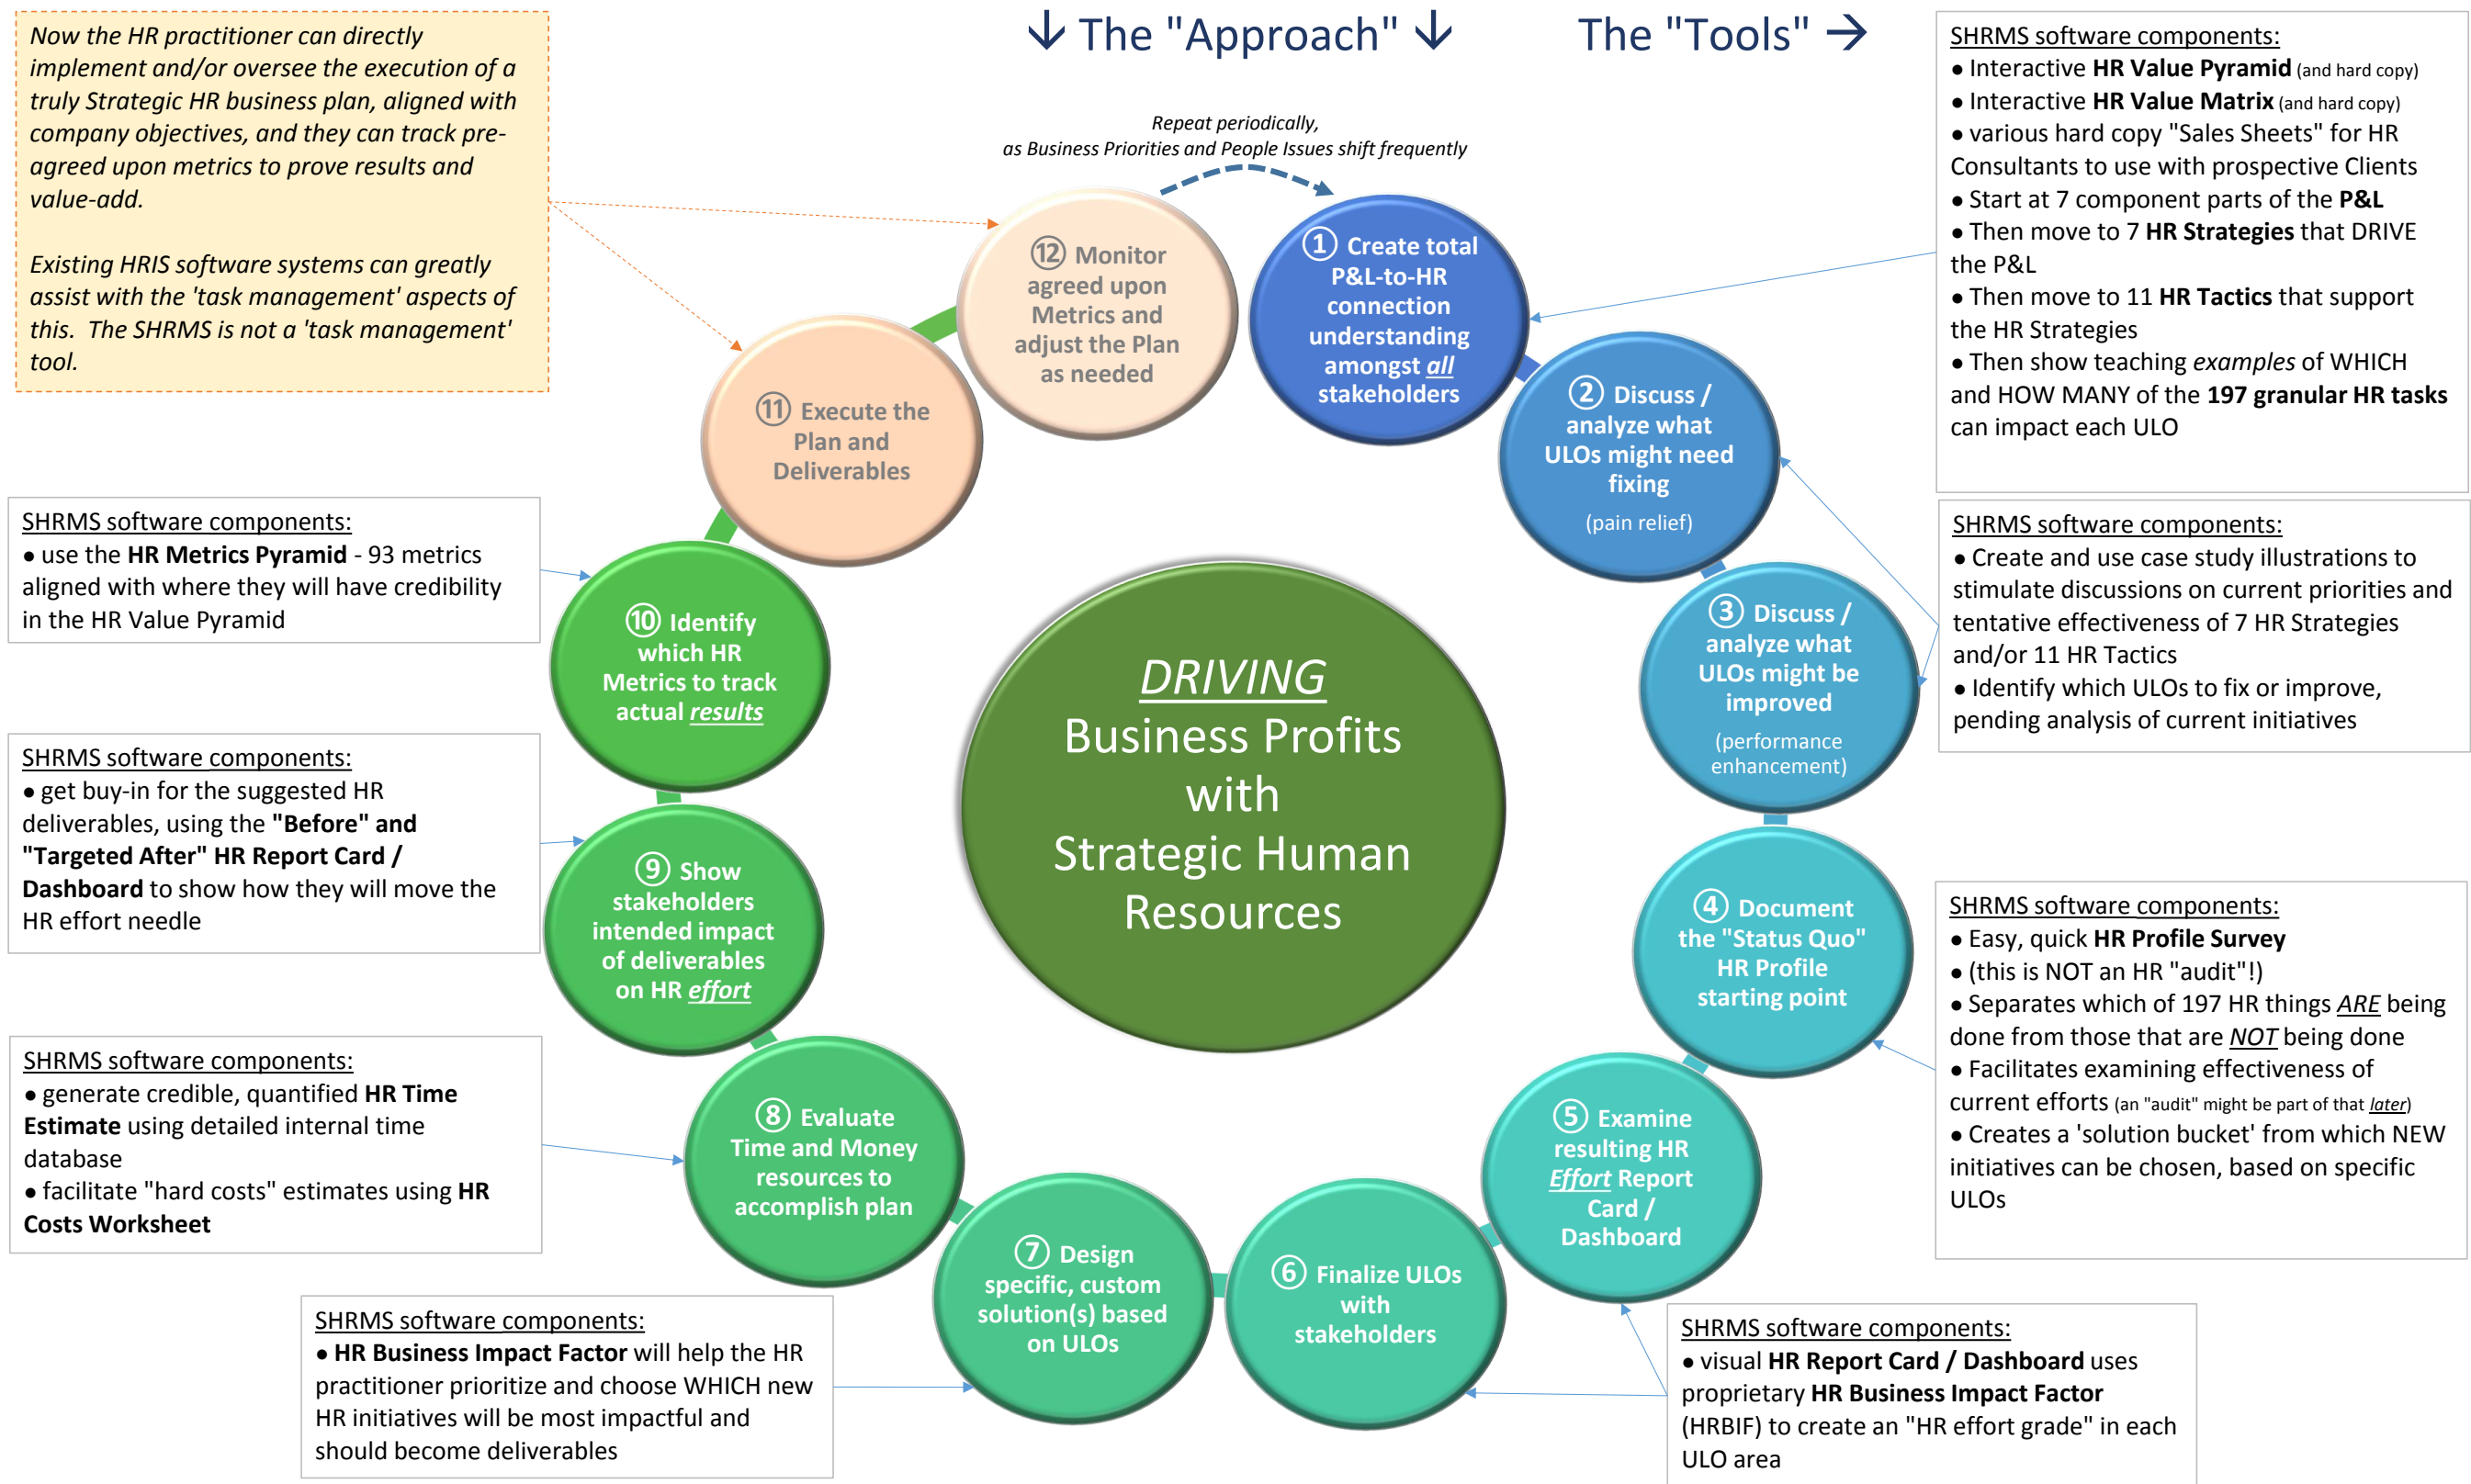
Now the HR practitioner can directly implement and/or oversee the execution of a truly Strategic HR business plan, aligned with company objectives, and they can track pre-agreed upon metrics to prove results and value-add.

Existing HRIS software systems can greatly assist with the 'task management' aspects of this. The SHRMS is not a 'task management' tool.

↓ The "Approach" ↓

The "Tools" →

SHRMS software components:
● Interactive **HR Value Pyramid** (and hard copy)
● Interactive **HR Value Matrix** (and hard copy)
● various hard copy "Sales Sheets" for HR Consultants to use with prospective Clients
● Start at 7 component parts of the **P&L**
● Then move to 7 **HR Strategies** that DRIVE the P&L
● Then move to 11 **HR Tactics** that support the HR Strategies
● Then show teaching *examples* of WHICH and HOW MANY of the **197 granular HR tasks** can impact each ULO

Repeat periodically, as Business Priorities and People Issues shift frequently

① Create total P&L-to-HR connection understanding amongst *all* stakeholders

② Discuss / analyze what ULOs might need fixing (pain relief)

③ Discuss / analyze what ULOs might be improved (performance enhancement)

④ Document the "Status Quo" HR Profile starting point

⑤ Examine resulting HR *Effort* Report Card / Dashboard

⑥ Finalize ULOs with stakeholders

⑦ Design specific, custom solution(s) based on ULOs

⑧ Evaluate Time and Money resources to accomplish plan

⑨ Show stakeholders intended impact of deliverables on HR *effort*

⑩ Identify which HR Metrics to track actual *results*

⑪ Execute the Plan and Deliverables

⑫ Monitor agreed upon Metrics and adjust the Plan as needed

*DRIVING* Business Profits with Strategic Human Resources

SHRMS software components:
● use the **HR Metrics Pyramid** - 93 metrics aligned with where they will have credibility in the HR Value Pyramid

SHRMS software components:
● get buy-in for the suggested HR deliverables, using the **"Before" and "Targeted After" HR Report Card / Dashboard** to show how they will move the HR effort needle

SHRMS software components:
● generate credible, quantified **HR Time Estimate** using detailed internal time database
● facilitate "hard costs" estimates using **HR Costs Worksheet**

SHRMS software components:
● **HR Business Impact Factor** will help the HR practitioner prioritize and choose WHICH new HR initiatives will be most impactful and should become deliverables

SHRMS software components:
● Create and use case study illustrations to stimulate discussions on current priorities and tentative effectiveness of 7 HR Strategies and/or 11 HR Tactics
● Identify which ULOs to fix or improve, pending analysis of current initiatives

SHRMS software components:
● Easy, quick **HR Profile Survey**
● (this is NOT an HR "audit"!)
● Separates which of 197 HR things *ARE* being done from those that are *NOT* being done
● Facilitates examining effectiveness of current efforts (an "audit" might be part of that *later*)
● Creates a 'solution bucket' from which NEW initiatives can be chosen, based on specific ULOs

SHRMS software components:
● visual **HR Report Card / Dashboard** uses proprietary **HR Business Impact Factor** (HRBIF) to create an "HR effort grade" in each ULO area